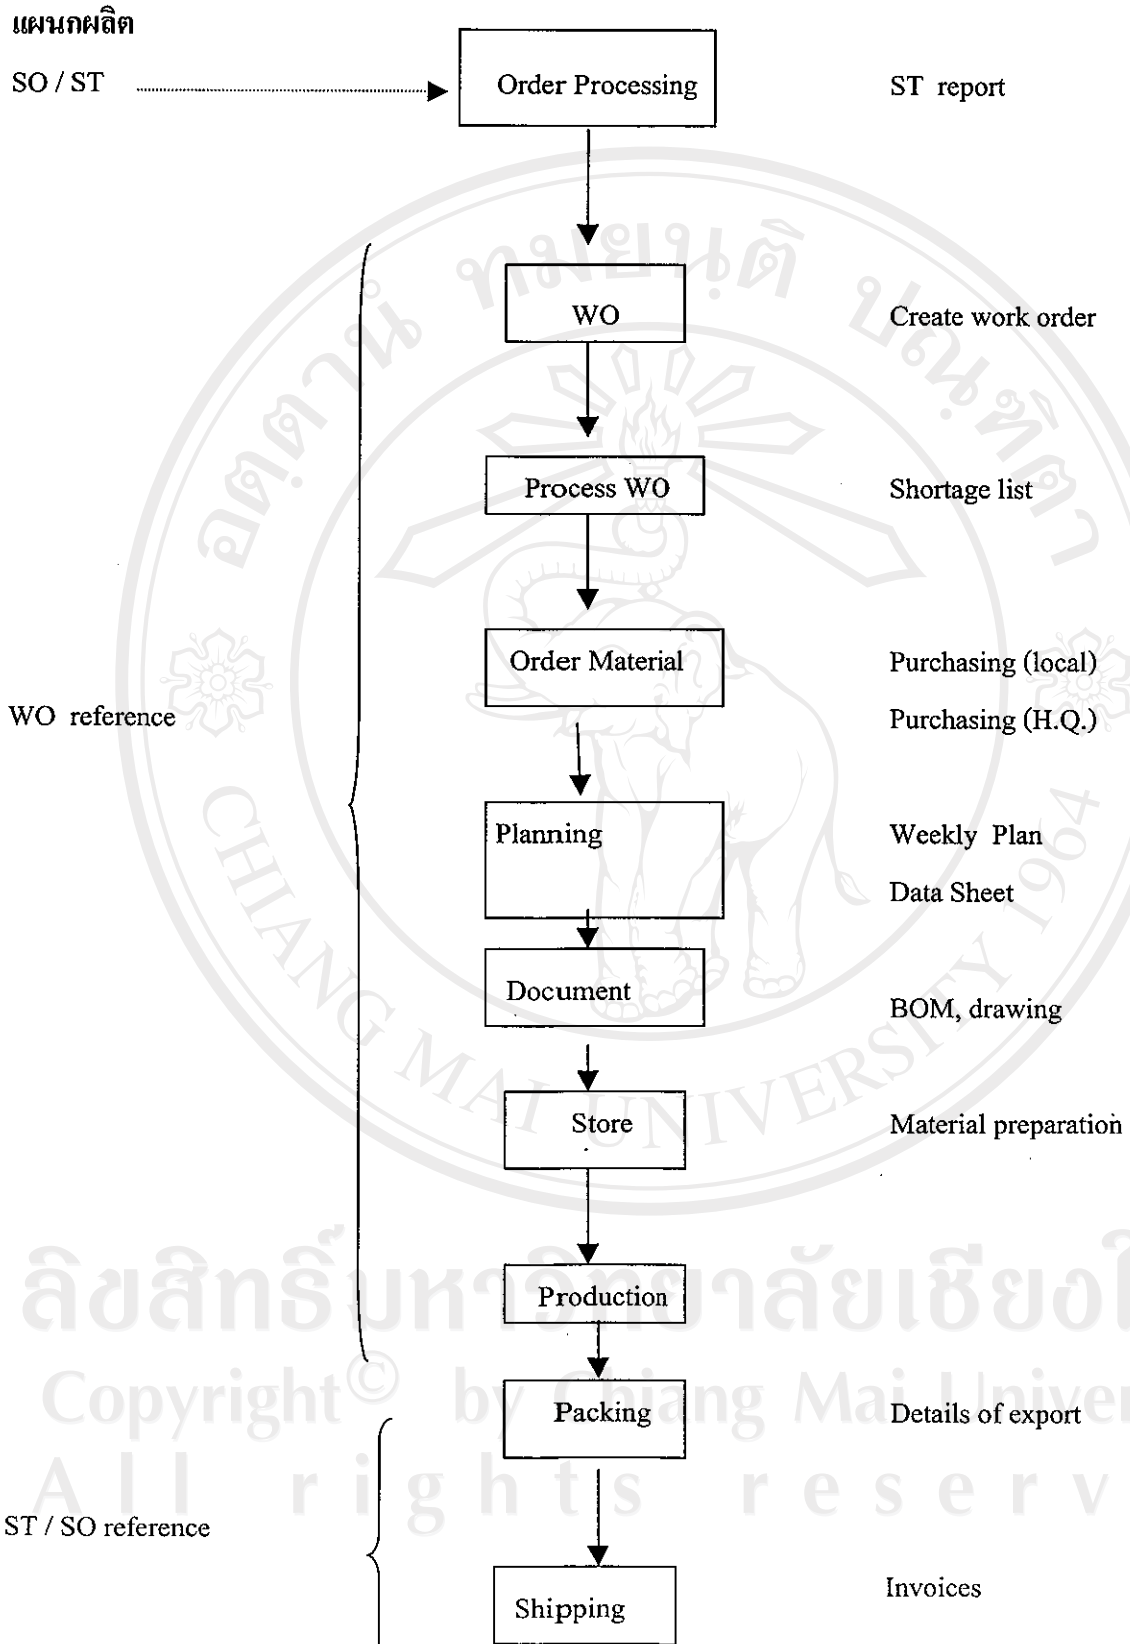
แผนกผลิต

SO / ST

Order Processing

ST report

WO

Create work order

Process WO

Shortage list

Order Material

Purchasing (local)

Purchasing (H.Q.)

WO reference

Planning

Weekly Plan

Data Sheet

Document

BOM, drawing

Store

Material preparation

Production

Packing

Details of export

ST / SO reference

Shipping

Invoices

ลิขสิทธิ์มหาวิทยาลัยเชียงใหม่
Copyright© by Chiang Mai University
All rights reserved